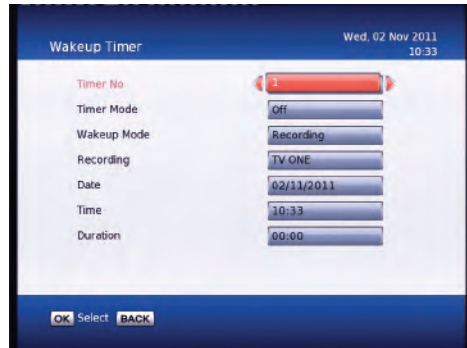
Wakeup Timer

Wed, 02 Nov 2011
10:33

| | |
|---|---|
| Timer No | 1 |
| Timer Mode | Off |
| Wakeup Mode | Recording |
| Recording | TV ONE |
| Date | 02/11/2011 |
| Time | 10:33 |
| Duration | 00:00 |

OK Select BACK